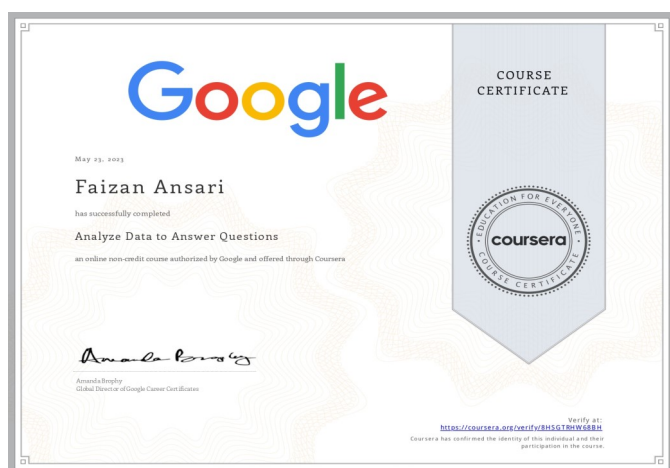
Google

May 23, 2023

Faizan Ansari

has successfully completed

Analyze Data to Answer Questions

an online non-credit course authorized by Google and offered through Coursera

Amanda Brophy

Amanda Brophy
Global Director of Google Career Certificates

COURSE CERTIFICATE

EDUCATION FOR EVERYONE
coursera
COURSE CERTIFICATE

Verify at:
https://coursera.org/verify/8HSGTRHW6BBH

Coursera has confirmed the identity of this individual and their participation in the course.